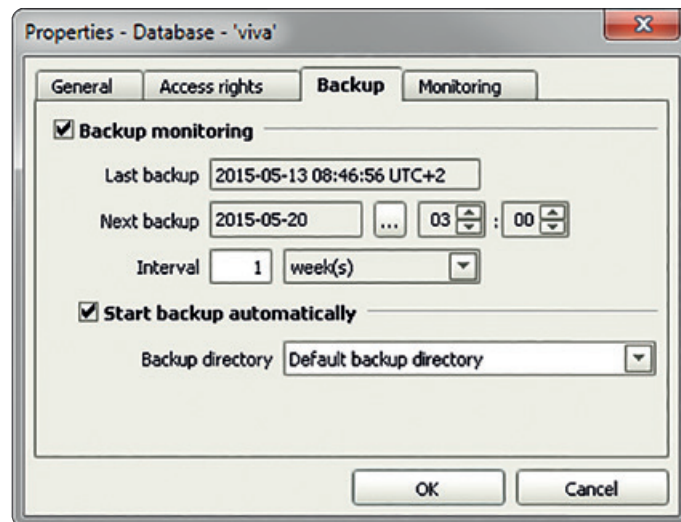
Properties - Database - 'viva'

General
Access rights
Backup
Monitoring

Backup monitoring

Last backup 2015-05-13 08:46:56 UTC+2

Next backup 2015-05-20 ... 03 : 00

Interval 1 week(s)

Start backup automatically

Backup directory Default backup directory

OK
Cancel